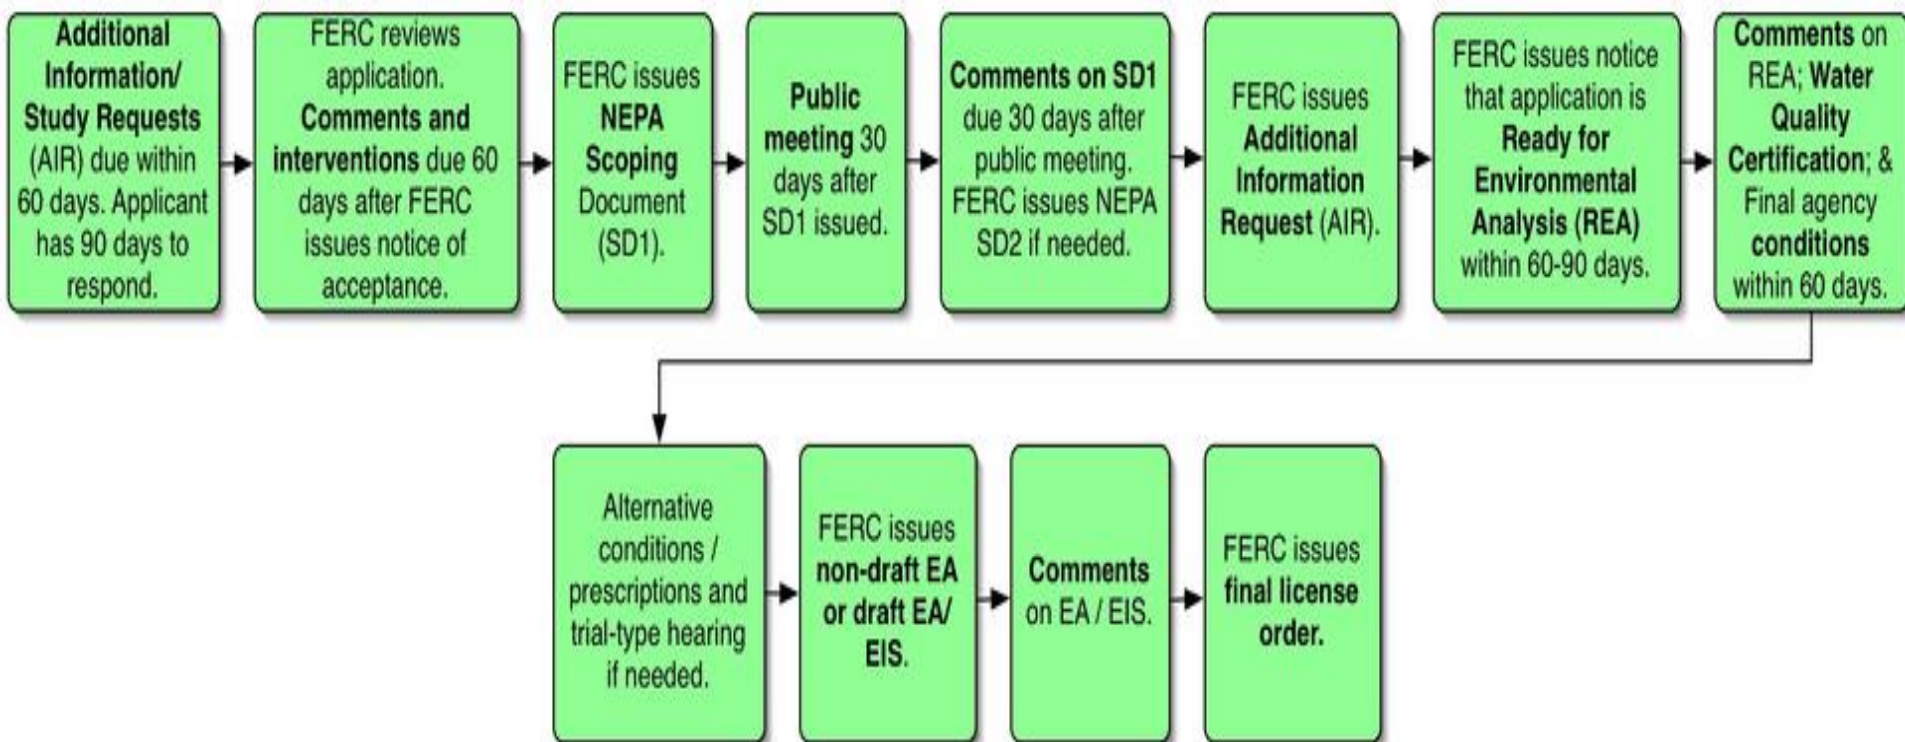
Additional Information/ Study Requests (AIR) due within 60 days. Applicant has 90 days to respond.

FERC reviews application. Comments and interventions due 60 days after FERC issues notice of acceptance.

FERC issues NEPA Scoping Document (SD1).

Public meeting 30 days after SD1 issued.

Comments on SD1 due 30 days after public meeting. FERC issues NEPA SD2 if needed.

FERC issues Additional Information Request (AIR).

FERC issues notice that application is Ready for Environmental Analysis (REA) within 60-90 days.

Comments on REA; Water Quality Certification; & Final agency conditions within 60 days.

Alternative conditions / prescriptions and trial-type hearing if needed.

FERC issues non-draft EA or draft EA/ EIS.

Comments on EA / EIS.

FERC issues final license order.